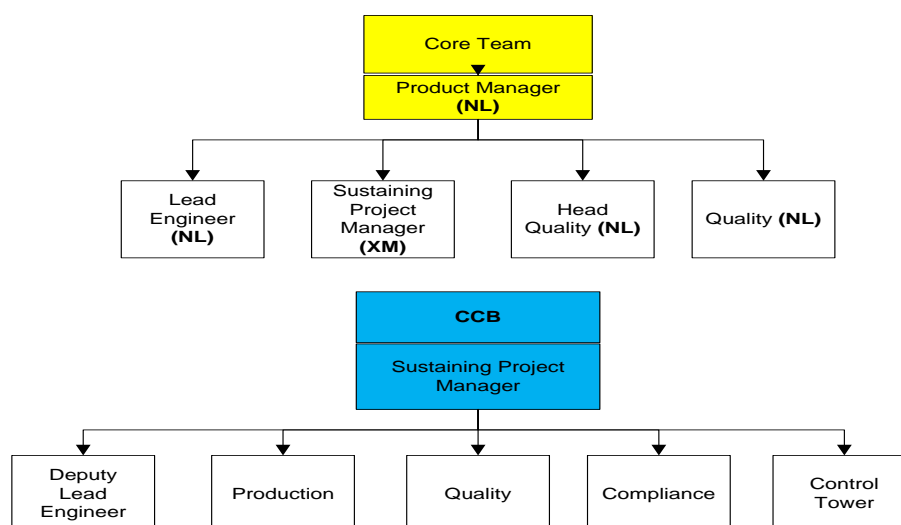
Core Team

Product Manager (NL)

Lead Engineer (NL)

Sustaining Project Manager (XM)

Head Quality (NL)

Quality (NL)

CCB

Sustaining Project Manager

Deputy Lead Engineer

Production

Quality

Compliance

Control Tower